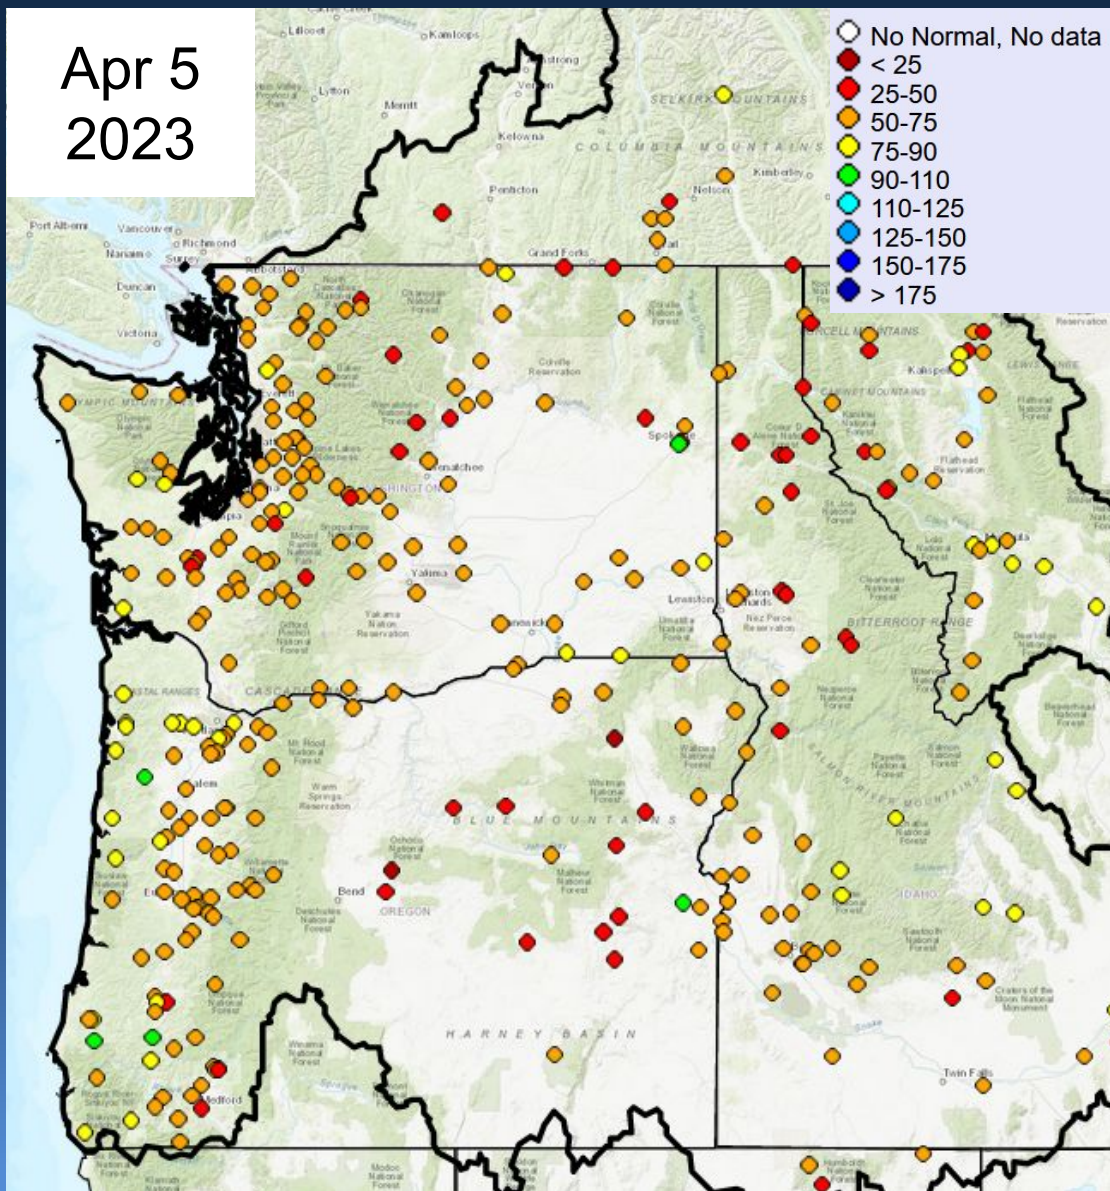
Apr 5
2023

No Normal, No data
< 25
25-50
50-75
75-90
90-110
110-125
125-150
150-175
> 175

Kamloops
Lillooet
Lytton
Merritt
Kelowna
Penticton
Grand Forks
Nelson
Kimberley
SELKIRK MOUNTAINS
COLUMBIA MOUNTAINS
Port Alberni
Vancouver
Richmond
Nanaimo
Surrey
Duncan
Victoria
Abbotsford
OLYMPIC MOUNTAINS
Spokane
Wenatchee
WASHINGTON
Yakima
Lewiston
Kennewick
Salem
Bend
OREGON
BLUE MOUNTAINS
HARNEY BASIN
Medford
Kalispell
CABINET MOUNTAINS
BITTERROOT RANGE
SALMON RIVER MOUNTAINS
IDAHO
Twin Falls
CASCADE RANGE
COASTAL RANGES